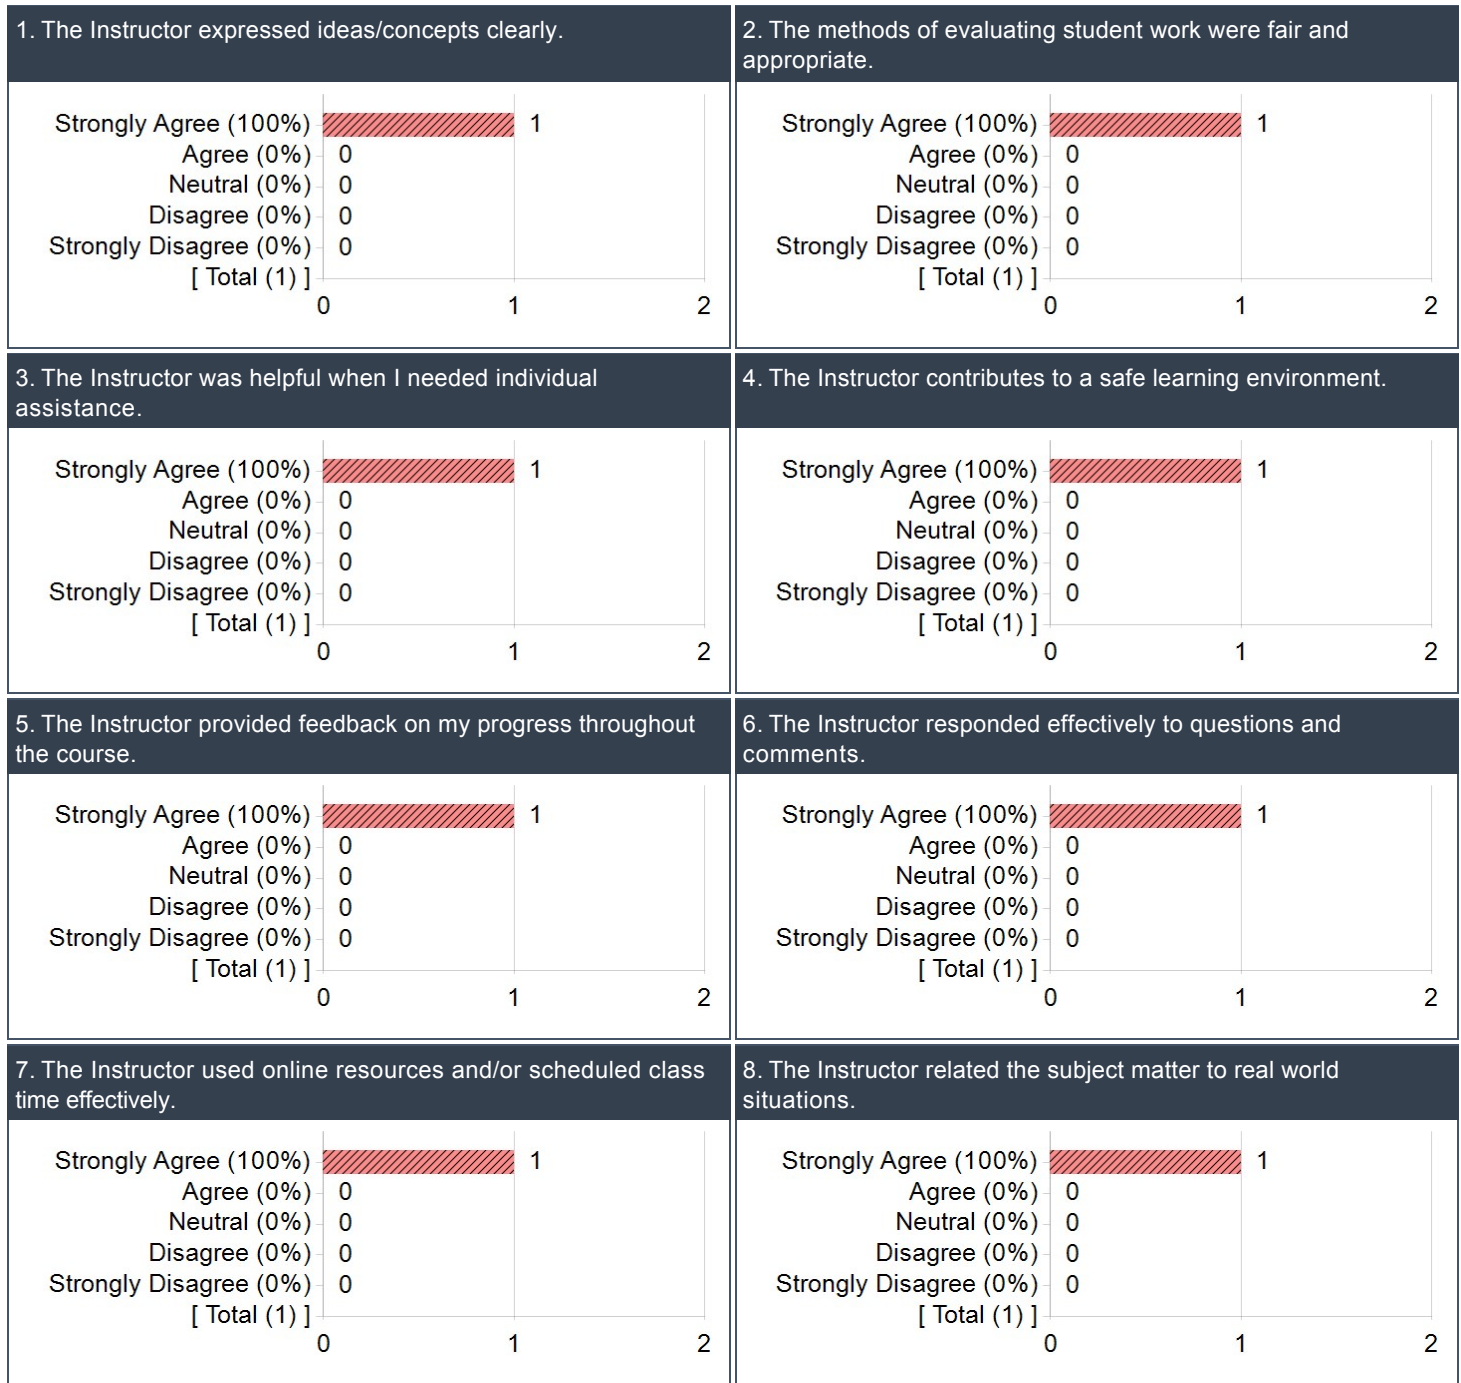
1. The Instructor expressed ideas/concepts clearly.

Strongly Agree (100%) 1
Agree (0%) 0
Neutral (0%) 0
Disagree (0%) 0
Strongly Disagree (0%) 0
[ Total (1) ]
0 1 2

2. The methods of evaluating student work were fair and appropriate.

Strongly Agree (100%) 1
Agree (0%) 0
Neutral (0%) 0
Disagree (0%) 0
Strongly Disagree (0%) 0
[ Total (1) ]
0 1 2

3. The Instructor was helpful when I needed individual assistance.

Strongly Agree (100%) 1
Agree (0%) 0
Neutral (0%) 0
Disagree (0%) 0
Strongly Disagree (0%) 0
[ Total (1) ]
0 1 2

4. The Instructor contributes to a safe learning environment.

Strongly Agree (100%) 1
Agree (0%) 0
Neutral (0%) 0
Disagree (0%) 0
Strongly Disagree (0%) 0
[ Total (1) ]
0 1 2

5. The Instructor provided feedback on my progress throughout the course.

Strongly Agree (100%) 1
Agree (0%) 0
Neutral (0%) 0
Disagree (0%) 0
Strongly Disagree (0%) 0
[ Total (1) ]
0 1 2

6. The Instructor responded effectively to questions and comments.

Strongly Agree (100%) 1
Agree (0%) 0
Neutral (0%) 0
Disagree (0%) 0
Strongly Disagree (0%) 0
[ Total (1) ]
0 1 2

7. The Instructor used online resources and/or scheduled class time effectively.

Strongly Agree (100%) 1
Agree (0%) 0
Neutral (0%) 0
Disagree (0%) 0
Strongly Disagree (0%) 0
[ Total (1) ]
0 1 2

8. The Instructor related the subject matter to real world situations.

Strongly Agree (100%) 1
Agree (0%) 0
Neutral (0%) 0
Disagree (0%) 0
Strongly Disagree (0%) 0
[ Total (1) ]
0 1 2